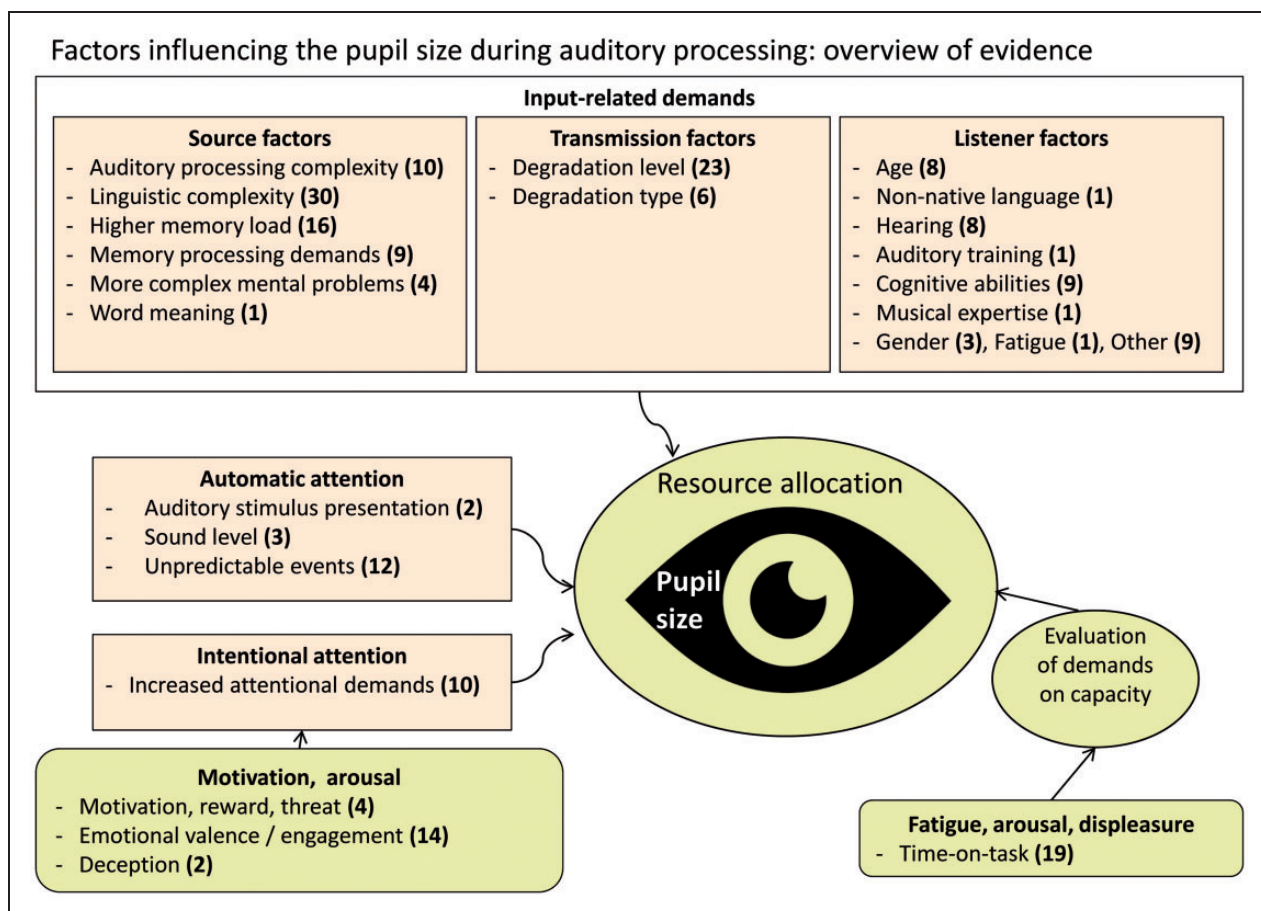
Factors influencing the pupil size during auditory processing: overview of evidence

**Input-related demands**

**Source factors**
- Auditory processing complexity **(10)**
- Linguistic complexity **(30)**
- Higher memory load **(16)**
- Memory processing demands **(9)**
- More complex mental problems **(4)**
- Word meaning **(1)**

**Transmission factors**
- Degradation level **(23)**
- Degradation type **(6)**

**Listener factors**
- Age **(8)**
- Non-native language **(1)**
- Hearing **(8)**
- Auditory training **(1)**
- Cognitive abilities **(9)**
- Musical expertise **(1)**
- Gender **(3)**, Fatigue **(1)**, Other **(9)**

**Automatic attention**
- Auditory stimulus presentation **(2)**
- Sound level **(3)**
- Unpredictable events **(12)**

Resource allocation

**Pupil size**

**Intentional attention**
- Increased attentional demands **(10)**

Evaluation of demands on capacity

**Motivation, arousal**
- Motivation, reward, threat **(4)**
- Emotional valence / engagement **(14)**
- Deception **(2)**

**Fatigue, arousal, displeasure**
- Time-on-task **(19)**